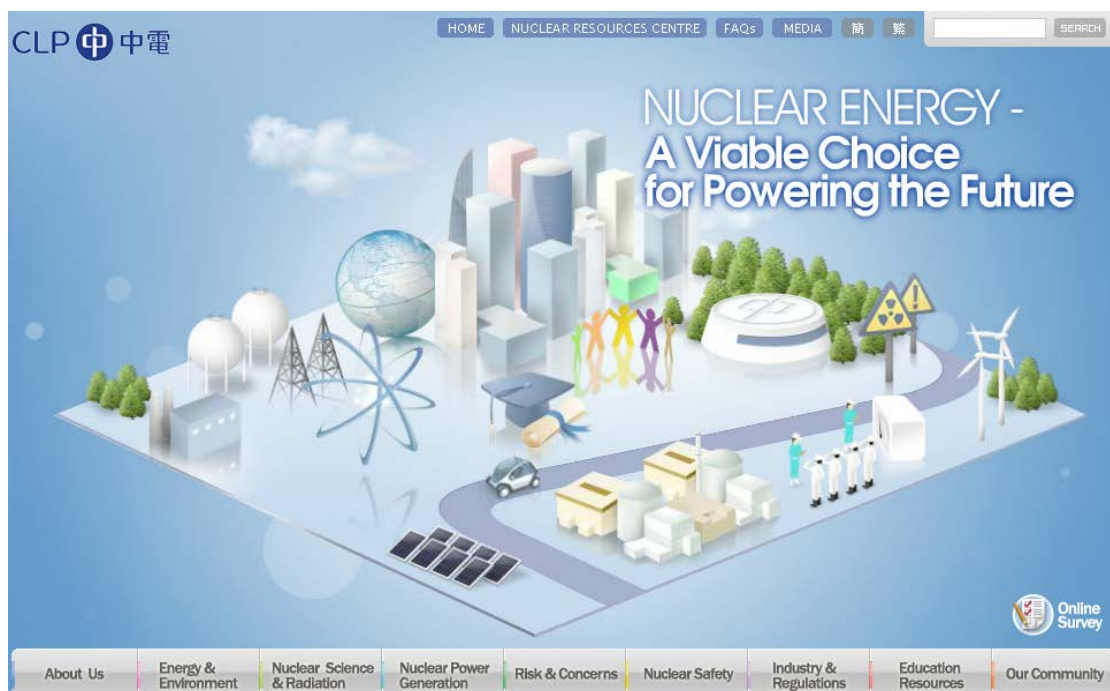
CLP 中電

HOME NUCLEAR RESOURCES CENTRE FAQs MEDIA 簡 繁 SEARCH

NUCLEAR ENERGY - A Viable Choice for Powering the Future

Online Survey

About Us | Energy & Environment | Nuclear Science & Radiation | Nuclear Power Generation | Risk & Concerns | Nuclear Safety | Industry & Regulations | Education Resources | Our Community